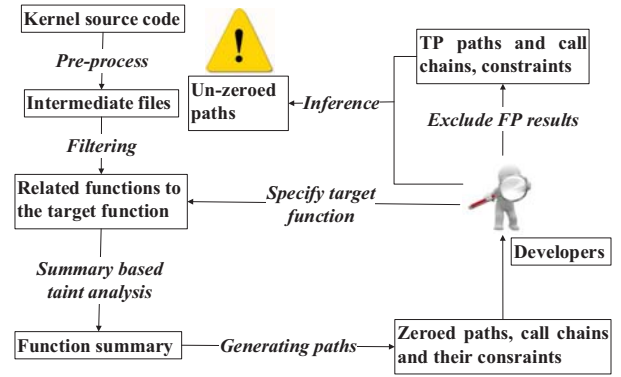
Kernel source code

Pre-process

Intermediate files

Filtering

Related functions to the target function

Summary based taint analysis

Function summary

Generating paths

Zeroed paths, call chains and their consraints

Developers

Specify target function

Un-zeroed paths

Inference

TP paths and call chains, constraints

Exclude FP results